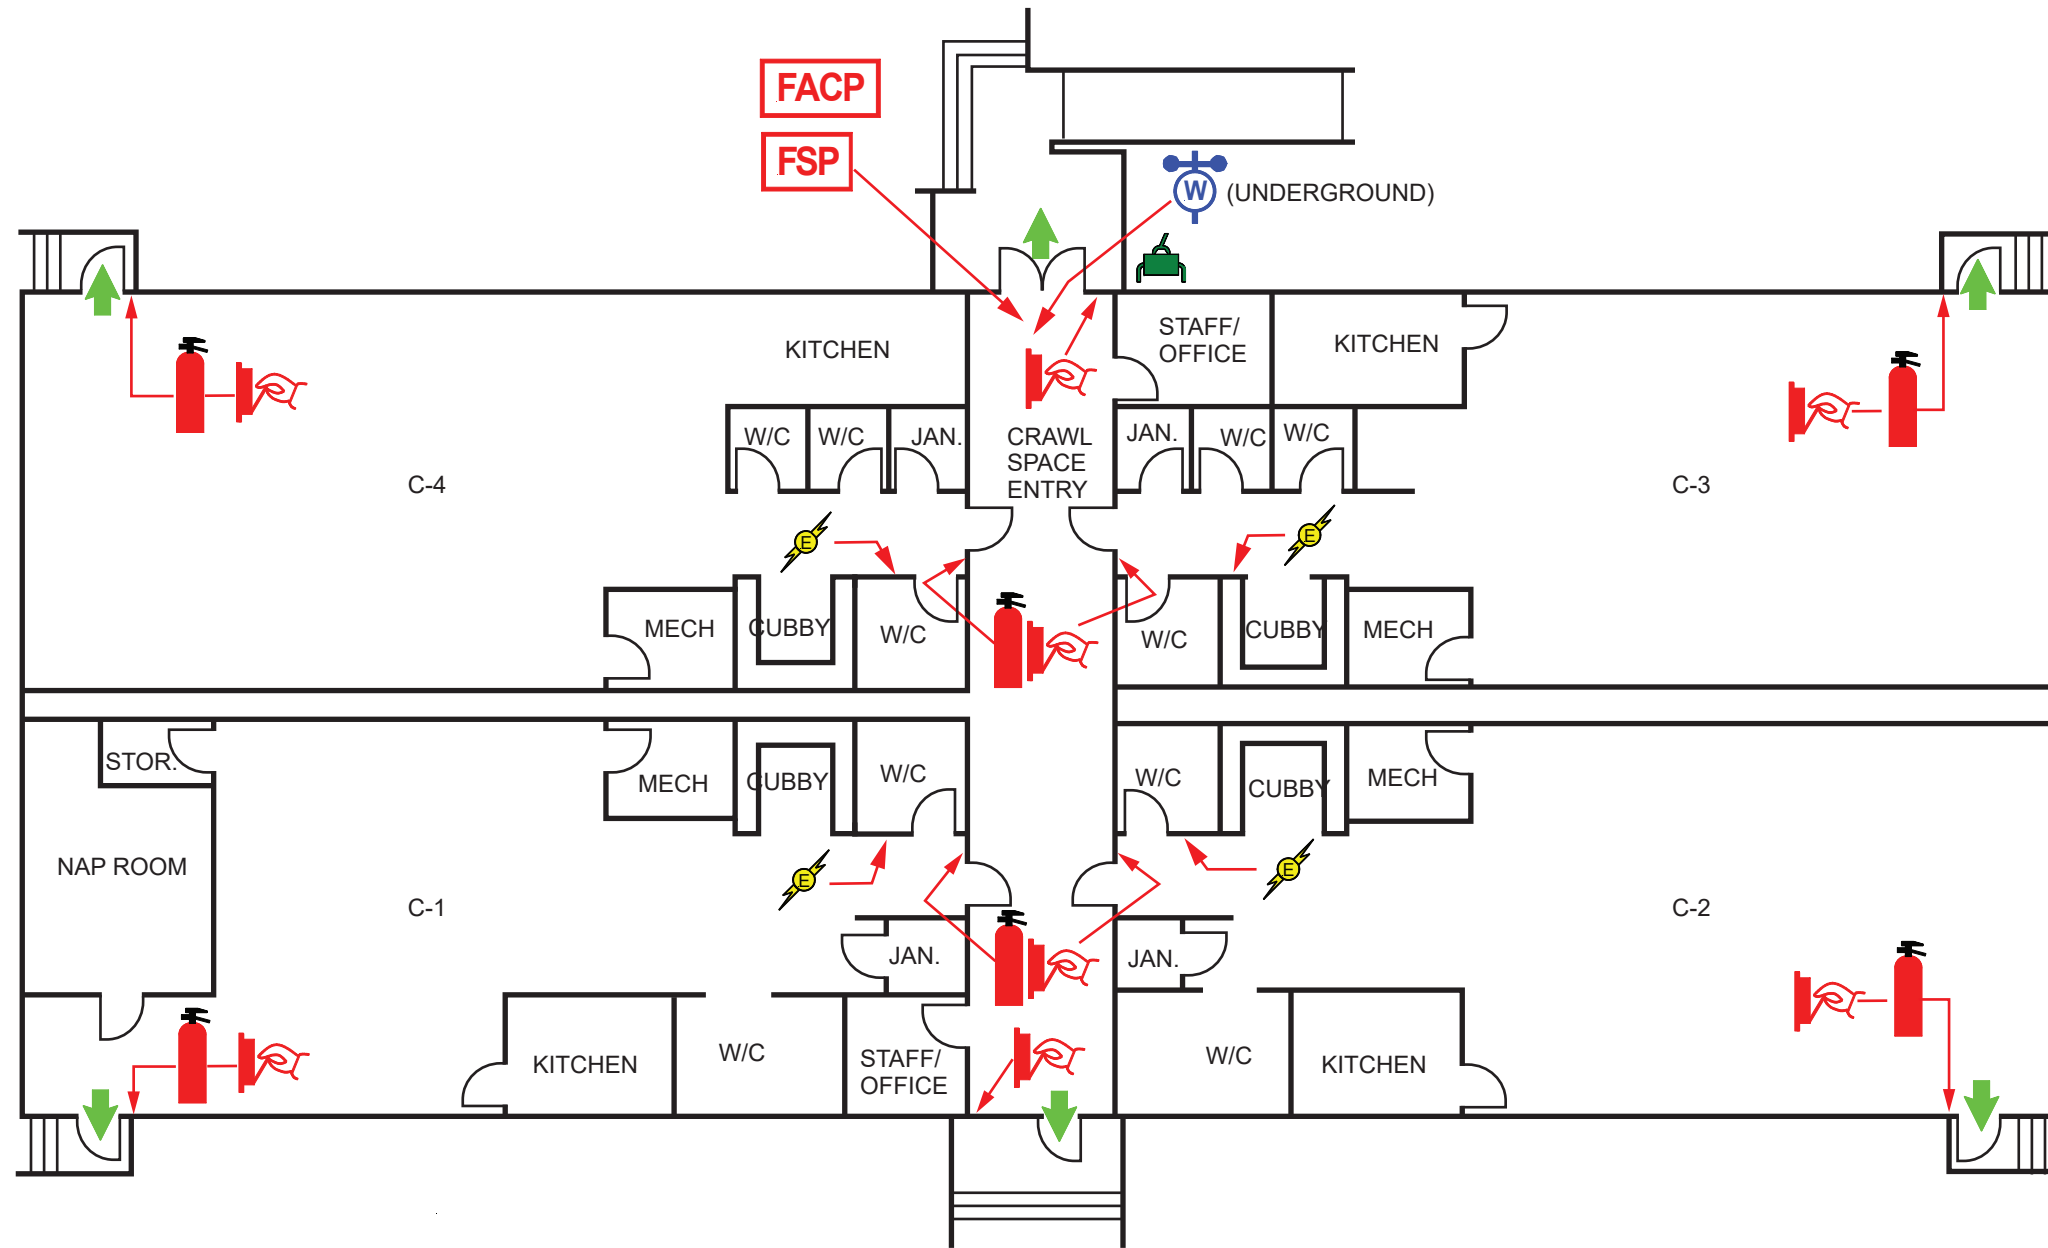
FACP

FSP

W (UNDERGROUND)

KITCHEN

STAFF/ OFFICE

KITCHEN

W/C W/C JAN.

CRAWL SPACE ENTRY

JAN. W/C W/C

C-4

C-3

E

E

MECH CUBBY W/C

W/C CUBBY MECH

STOR.

MECH CUBBY W/C

W/C CUBBY MECH

NAP ROOM

C-1

C-2

E

E

JAN.

JAN.

KITCHEN W/C STAFF/ OFFICE

W/C KITCHEN